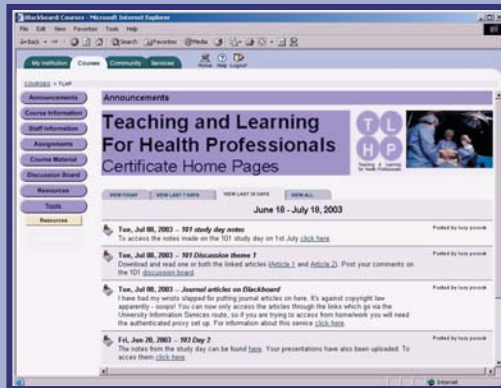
Blackboard Courses - Microsoft Internet Explorer

File Edit View Favorites Tools Help

Back Search Favorites Media

My Institution Courses Community Services

Home Help Logout

COURSES > TLHP

Announcements

Course Information

Staff Information

Assignments

Course Material

Discussion Board

Resources

Tools

Resources

Announcements

Teaching and Learning For Health Professionals

Certificate Home Pages

T L H P

Teaching & Learning for Health Professionals

VIEW TODAY VIEW LAST 7 DAYS VIEW LAST 30 DAYS VIEW ALL

June 18 - July 18, 2003

Tue, Jul 08, 2003 -- 101 study day notes
To access the notes made on the 101 study day on 1st July click here

Posted by lucy pocock

Tue, Jul 08, 2003 -- 101 Discussion theme 1
Download and read one or both the linked articles (Article 1 and Article 2). Post your comments on the 101 discussion board.

Posted by lucy pocock

Tue, Jul 08, 2003 -- Journal articles on Blackboard
I have had my wrists slapped for putting journal articles on here. It's against copyright law apparently - ooops! You can now only access the articles through the links which go via the University Information Services route, so if you are trying to access from home/work you will need the authenticated proxy set up. For information about this service click here.

Posted by lucy pocock

Fri, Jun 20, 2003 -- 103 Day 2
The notes from the study day can be found here. Your presentations have also been uploaded. To access them click here

Posted by lucy pocock

Internet